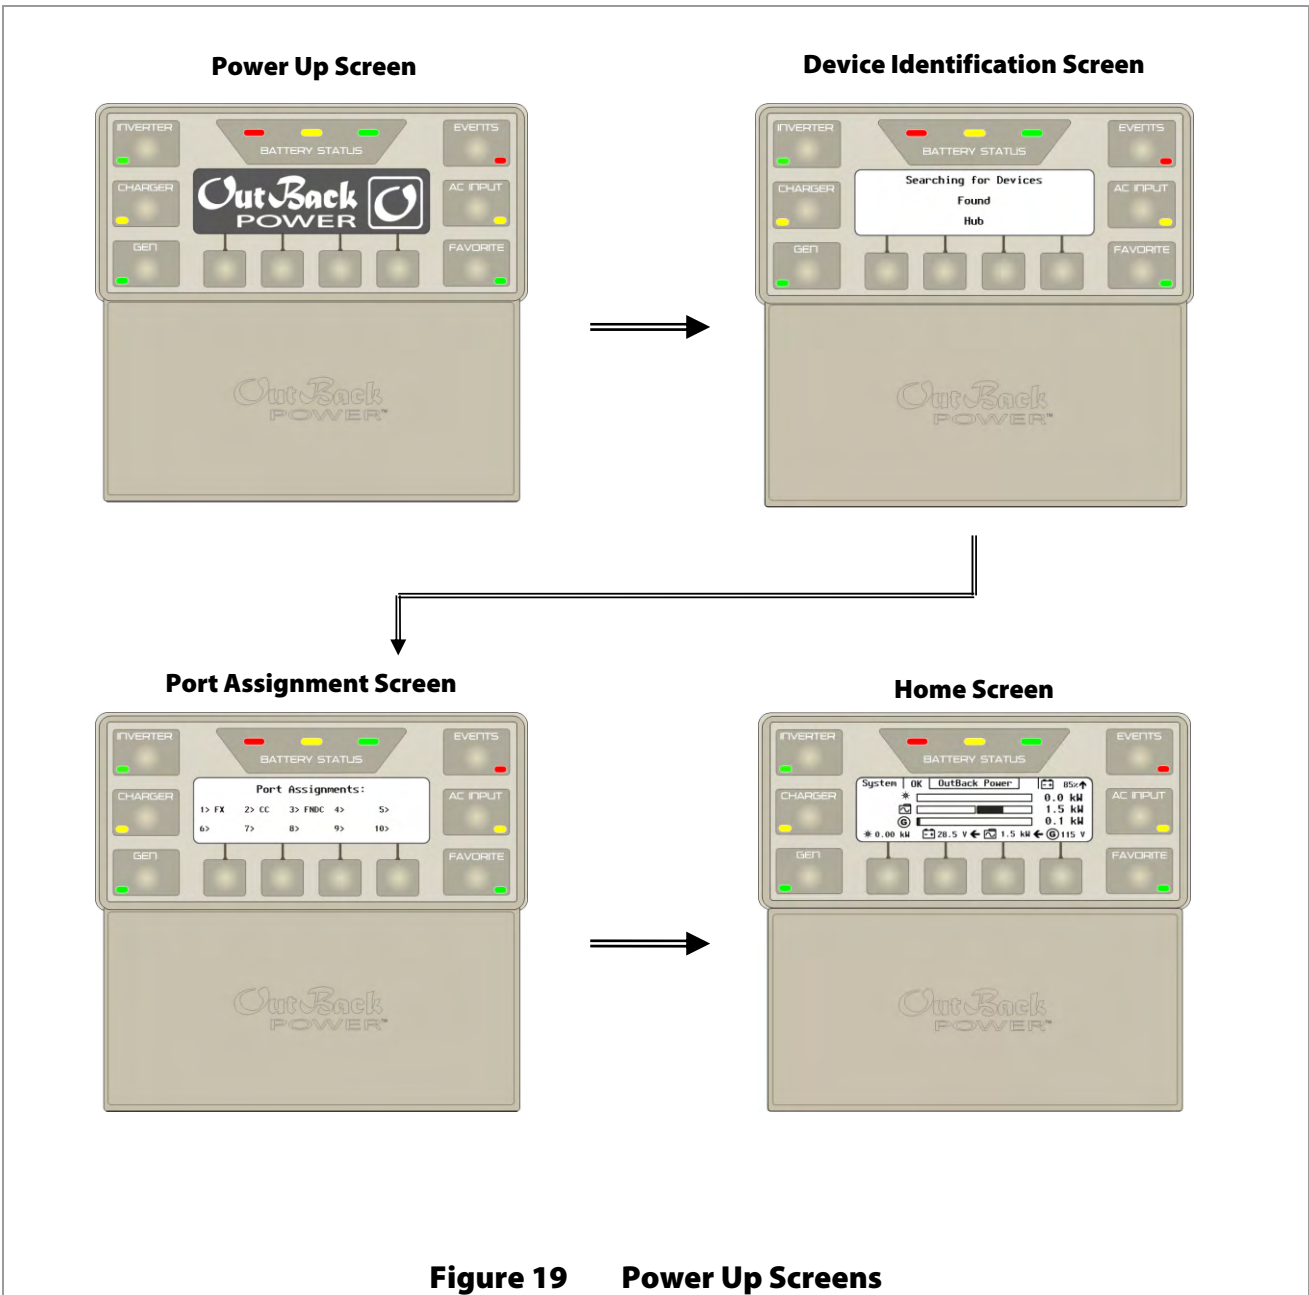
Power Up Screen

INVERTER
BATTERY STATUS
EVENTS
CHARGER
OutBack POWER
AC INPUT
GEN
FAVORITE
OutBack POWER

Device Identification Screen

INVERTER
BATTERY STATUS
EVENTS
CHARGER
Searching for Devices
Found
Hub
AC INPUT
GEN
FAVORITE
OutBack POWER

Port Assignment Screen

INVERTER
BATTERY STATUS
EVENTS
CHARGER
Port Assignments:
1> FX 2> CC 3> FNDC 4> 5>
6> 7> 8> 9> 10>
AC INPUT
GEN
FAVORITE
OutBack POWER

Home Screen

INVERTER
BATTERY STATUS
EVENTS
CHARGER
System OK OutBack Power 85%
0.0 kW
1.5 kW
0.1 kW
0.00 kW 28.5 V 1.5 kW 115 V
AC INPUT
GEN
FAVORITE
OutBack POWER

Figure 19 Power Up Screens